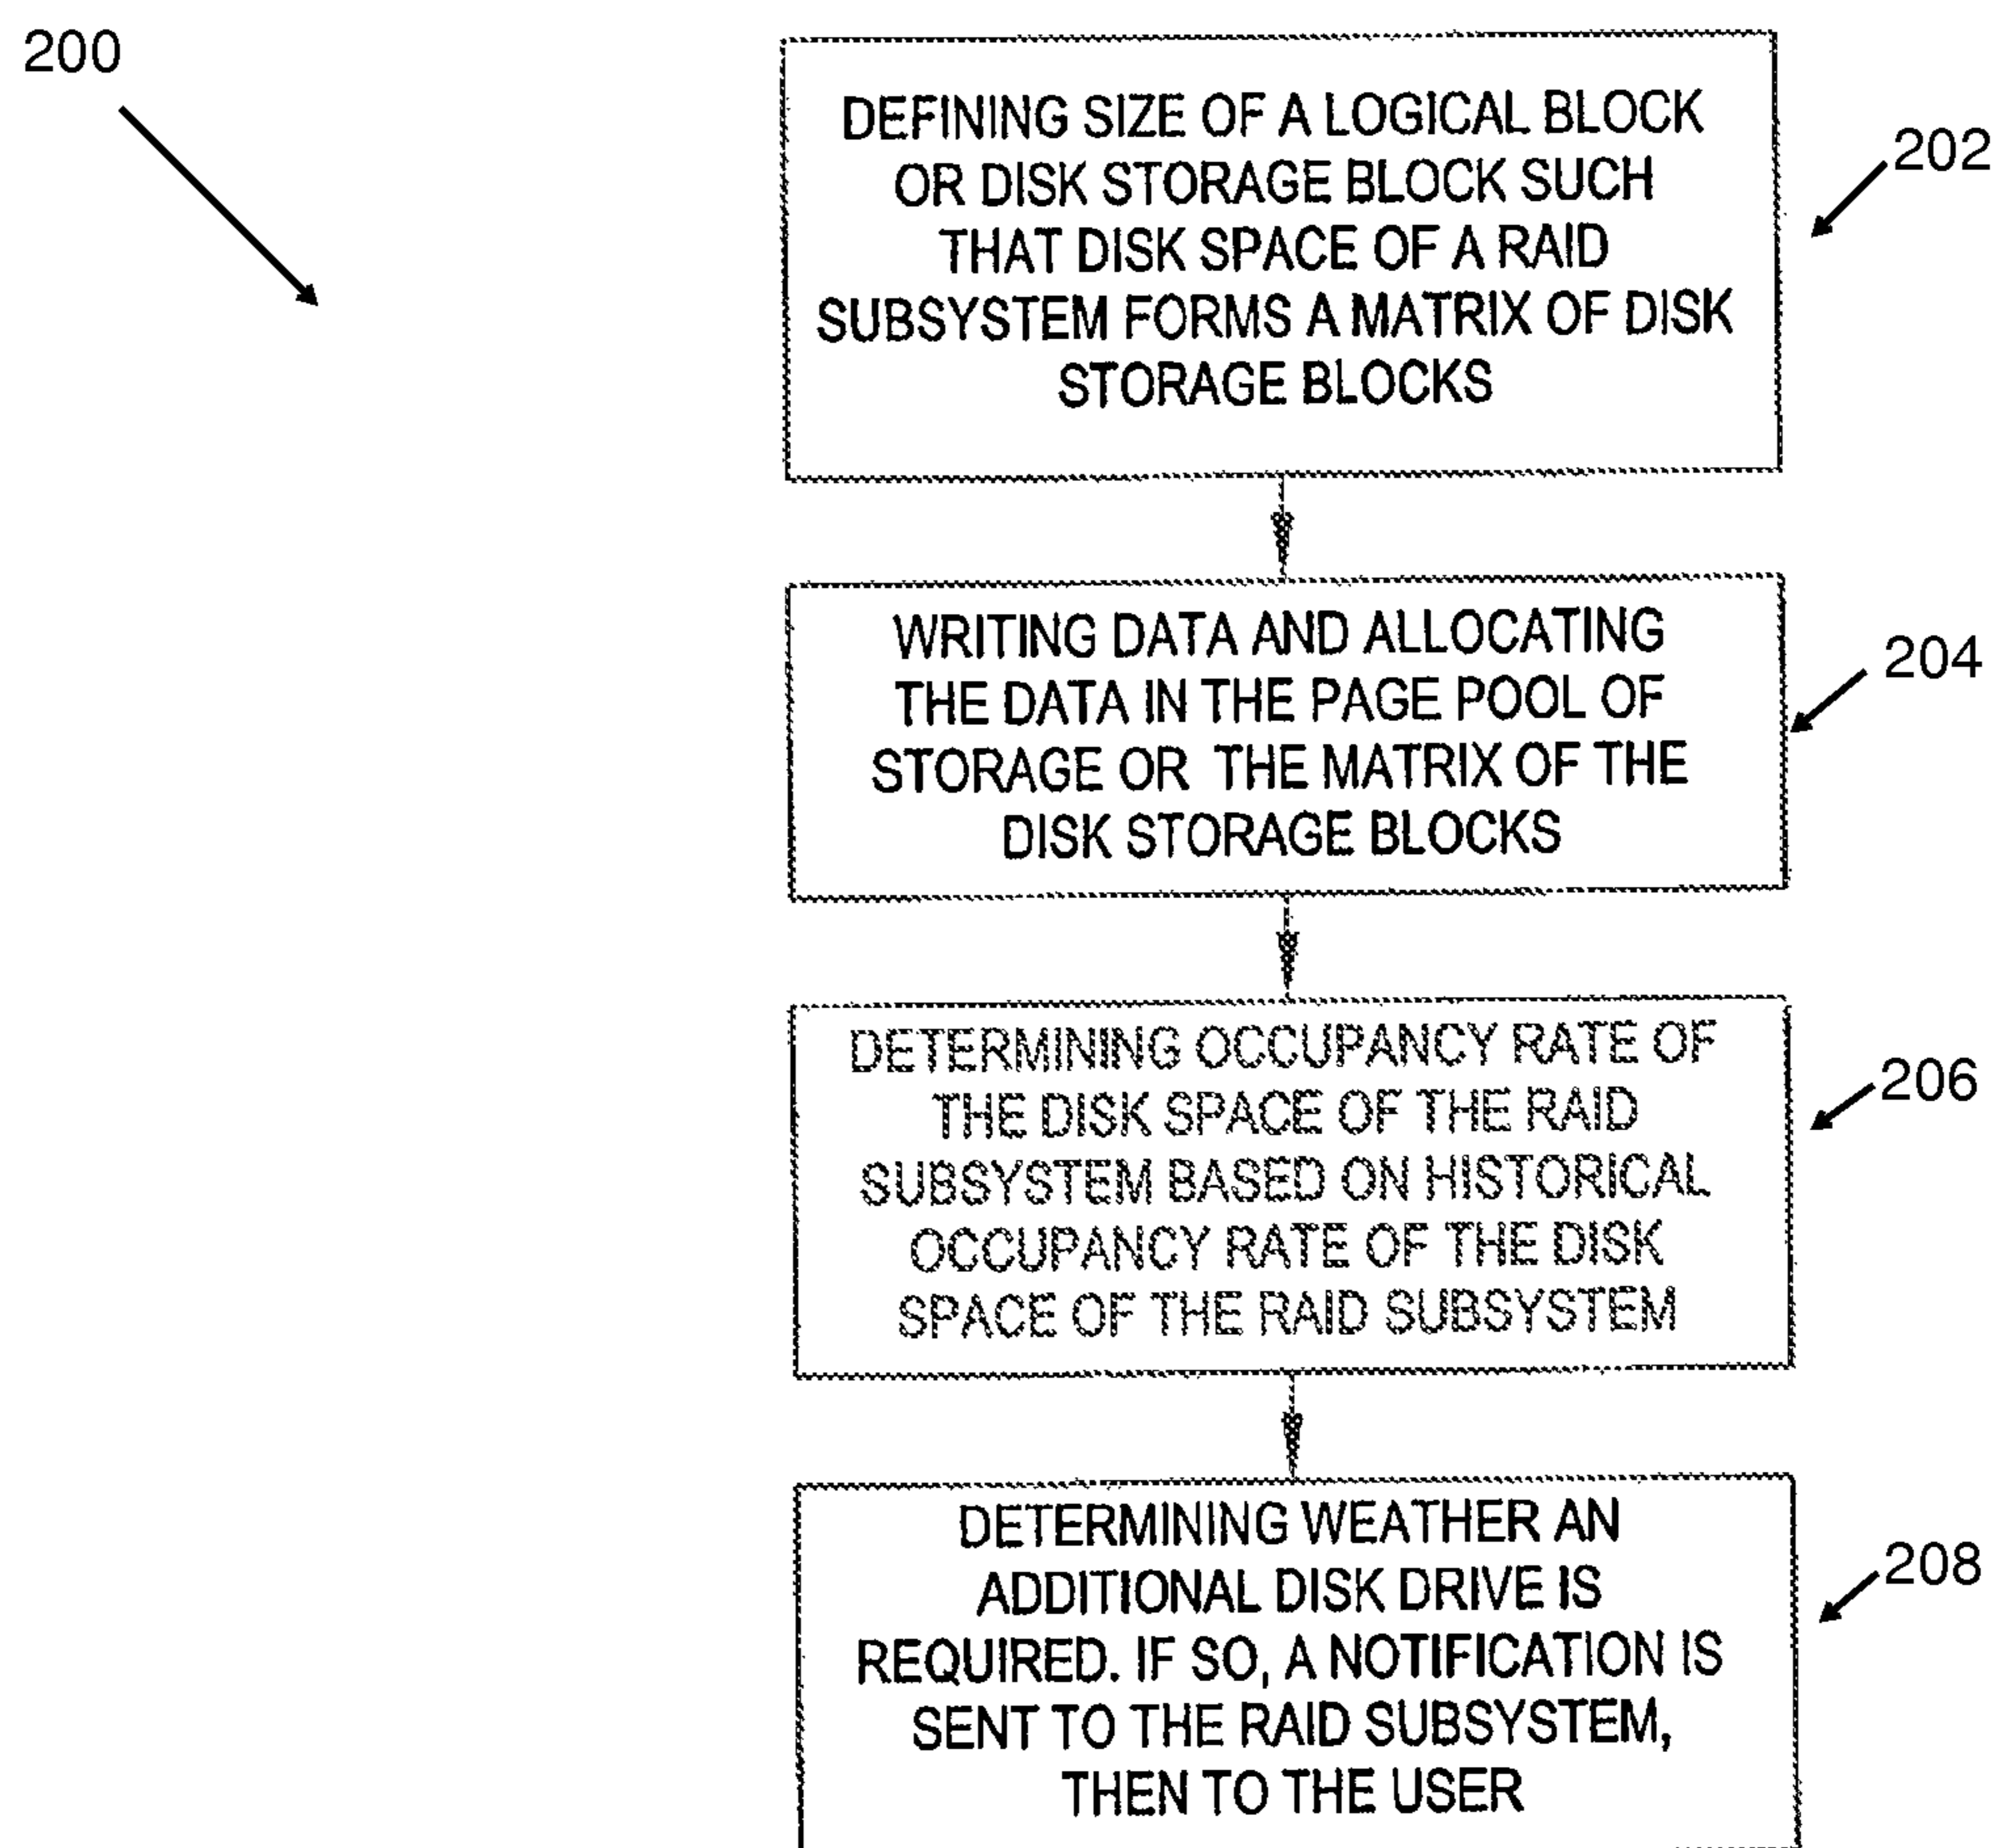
200

DEFINING SIZE OF A LOGICAL BLOCK OR DISK STORAGE BLOCK SUCH THAT DISK SPACE OF A RAID SUBSYSTEM FORMS A MATRIX OF DISK STORAGE BLOCKS

202

WRITING DATA AND ALLOCATING THE DATA IN THE PAGE POOL OF STORAGE OR THE MATRIX OF THE DISK STORAGE BLOCKS

204

DETERMINING OCCUPANCY RATE OF THE DISK SPACE OF THE RAID SUBSYSTEM BASED ON HISTORICAL OCCUPANCY RATE OF THE DISK SPACE OF THE RAID SUBSYSTEM

206

DETERMINING WEATHER AN ADDITIONAL DISK DRIVE IS REQUIRED. IF SO, A NOTIFICATION IS SENT TO THE RAID SUBSYSTEM, THEN TO THE USER

208